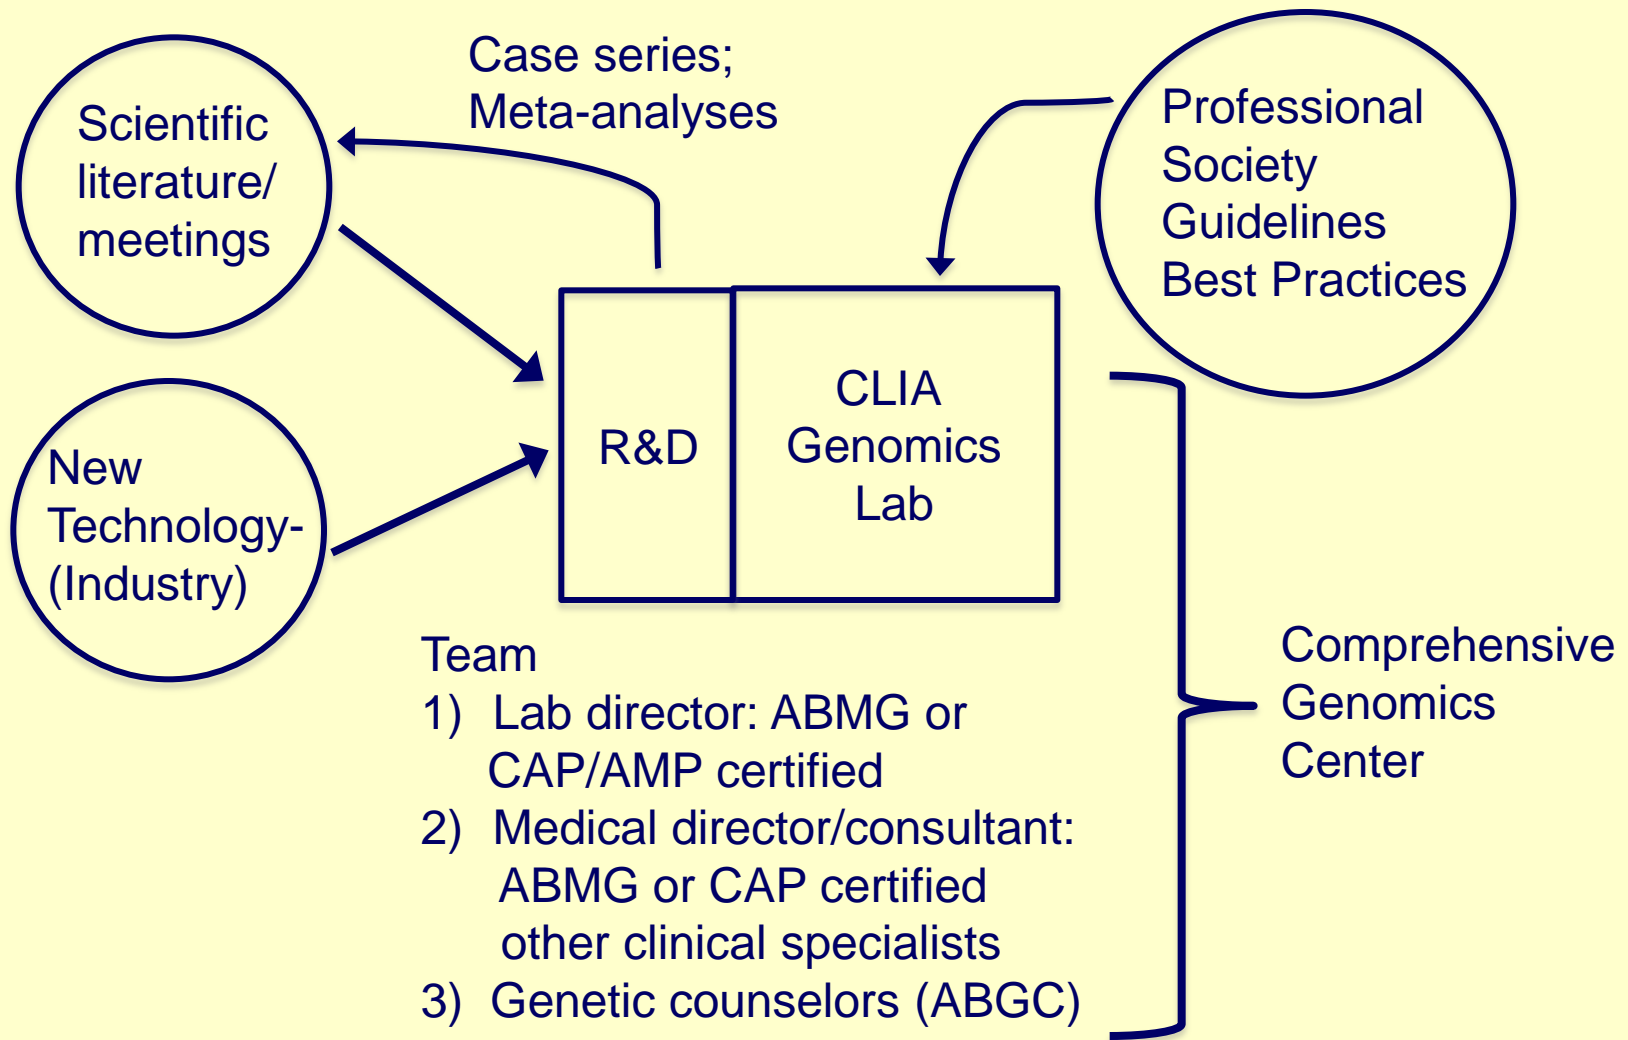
Scientific literature/ meetings

Case series; Meta-analyses

Professional Society Guidelines Best Practices

New Technology- (Industry)

R&D

CLIA Genomics Lab

Team
1) Lab director: ABMG or CAP/AMP certified
2) Medical director/consultant: ABMG or CAP certified other clinical specialists
3) Genetic counselors (ABGC)

Comprehensive Genomics Center